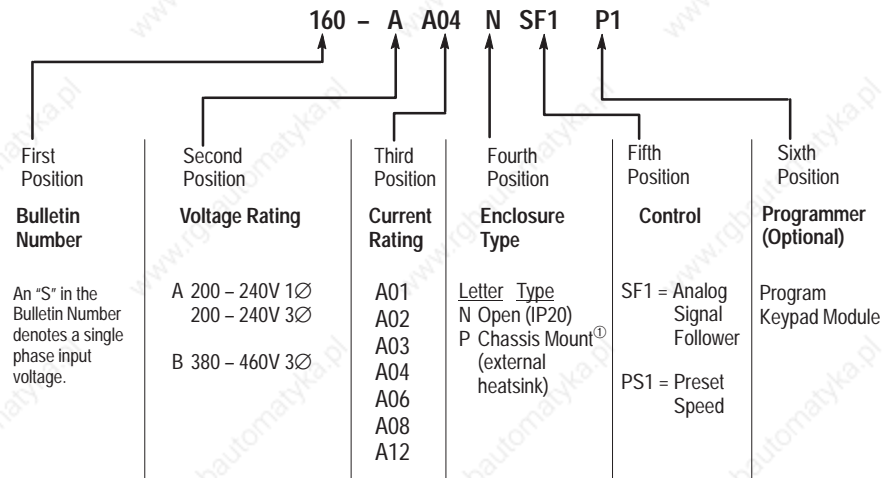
160 – A A04 N SF1 P1

First Position

Bulletin Number

An "S" in the Bulletin Number denotes a single phase input voltage.

Second Position

Voltage Rating

A 200 – 240V 1∅
200 – 240V 3∅

B 380 – 460V 3∅

Third Position

Current Rating

A01
A02
A03
A04
A06
A08
A12

Fourth Position

Enclosure Type

Letter Type
N Open (IP20)
P Chassis Mount$^{①}$ (external heatsink)

Fifth Position

Control

SF1 = Analog Signal Follower

PS1 = Preset Speed

Sixth Position

Programmer (Optional)

Program Keypad Module